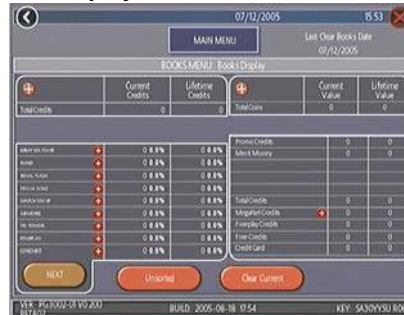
07/12/2005 15:53

MAIN MENU

Last Clear Books Date 07/12/2005

BOOKS MENU : Books Display

| | Current Credits | Lifetime Credits |
|---|---|---|
| Total Credits | 0 | 0 |

| | Current Value | Lifetime Value |
|---|---|---|
| Total Coins | 0 | 0 |

| | | |
|---|---|---|
| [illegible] | 0 0.0% | 0 0.0% |
| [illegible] | 0 0.0% | 0 0.0% |
| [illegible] | 0 0.0% | 0 0.0% |
| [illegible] | 0 0.0% | 0 0.0% |
| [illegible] | 0 0.0% | 0 0.0% |
| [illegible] | 0 0.0% | 0 0.0% |
| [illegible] | 0 0.0% | 0 0.0% |
| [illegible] | 0 0.0% | 0 0.0% |
| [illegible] | 0 0.0% | 0 0.0% |

| | | |
|---|---|---|
| Promo Credits | 0 | 0 |
| Merit Money | 0 | 0 |
| Total Credits | 0 | 0 |
| Megabet Credits | 0 | 0 |
| Freeplay Credits | 0 | 0 |
| Free Credits | 0 | 0 |
| Credit Card | 0 | 0 |

NEXT

Unsorted

Clear Current

VER: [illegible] BUILD: 2005-06-18 17:54 KEY: SA30YSU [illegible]